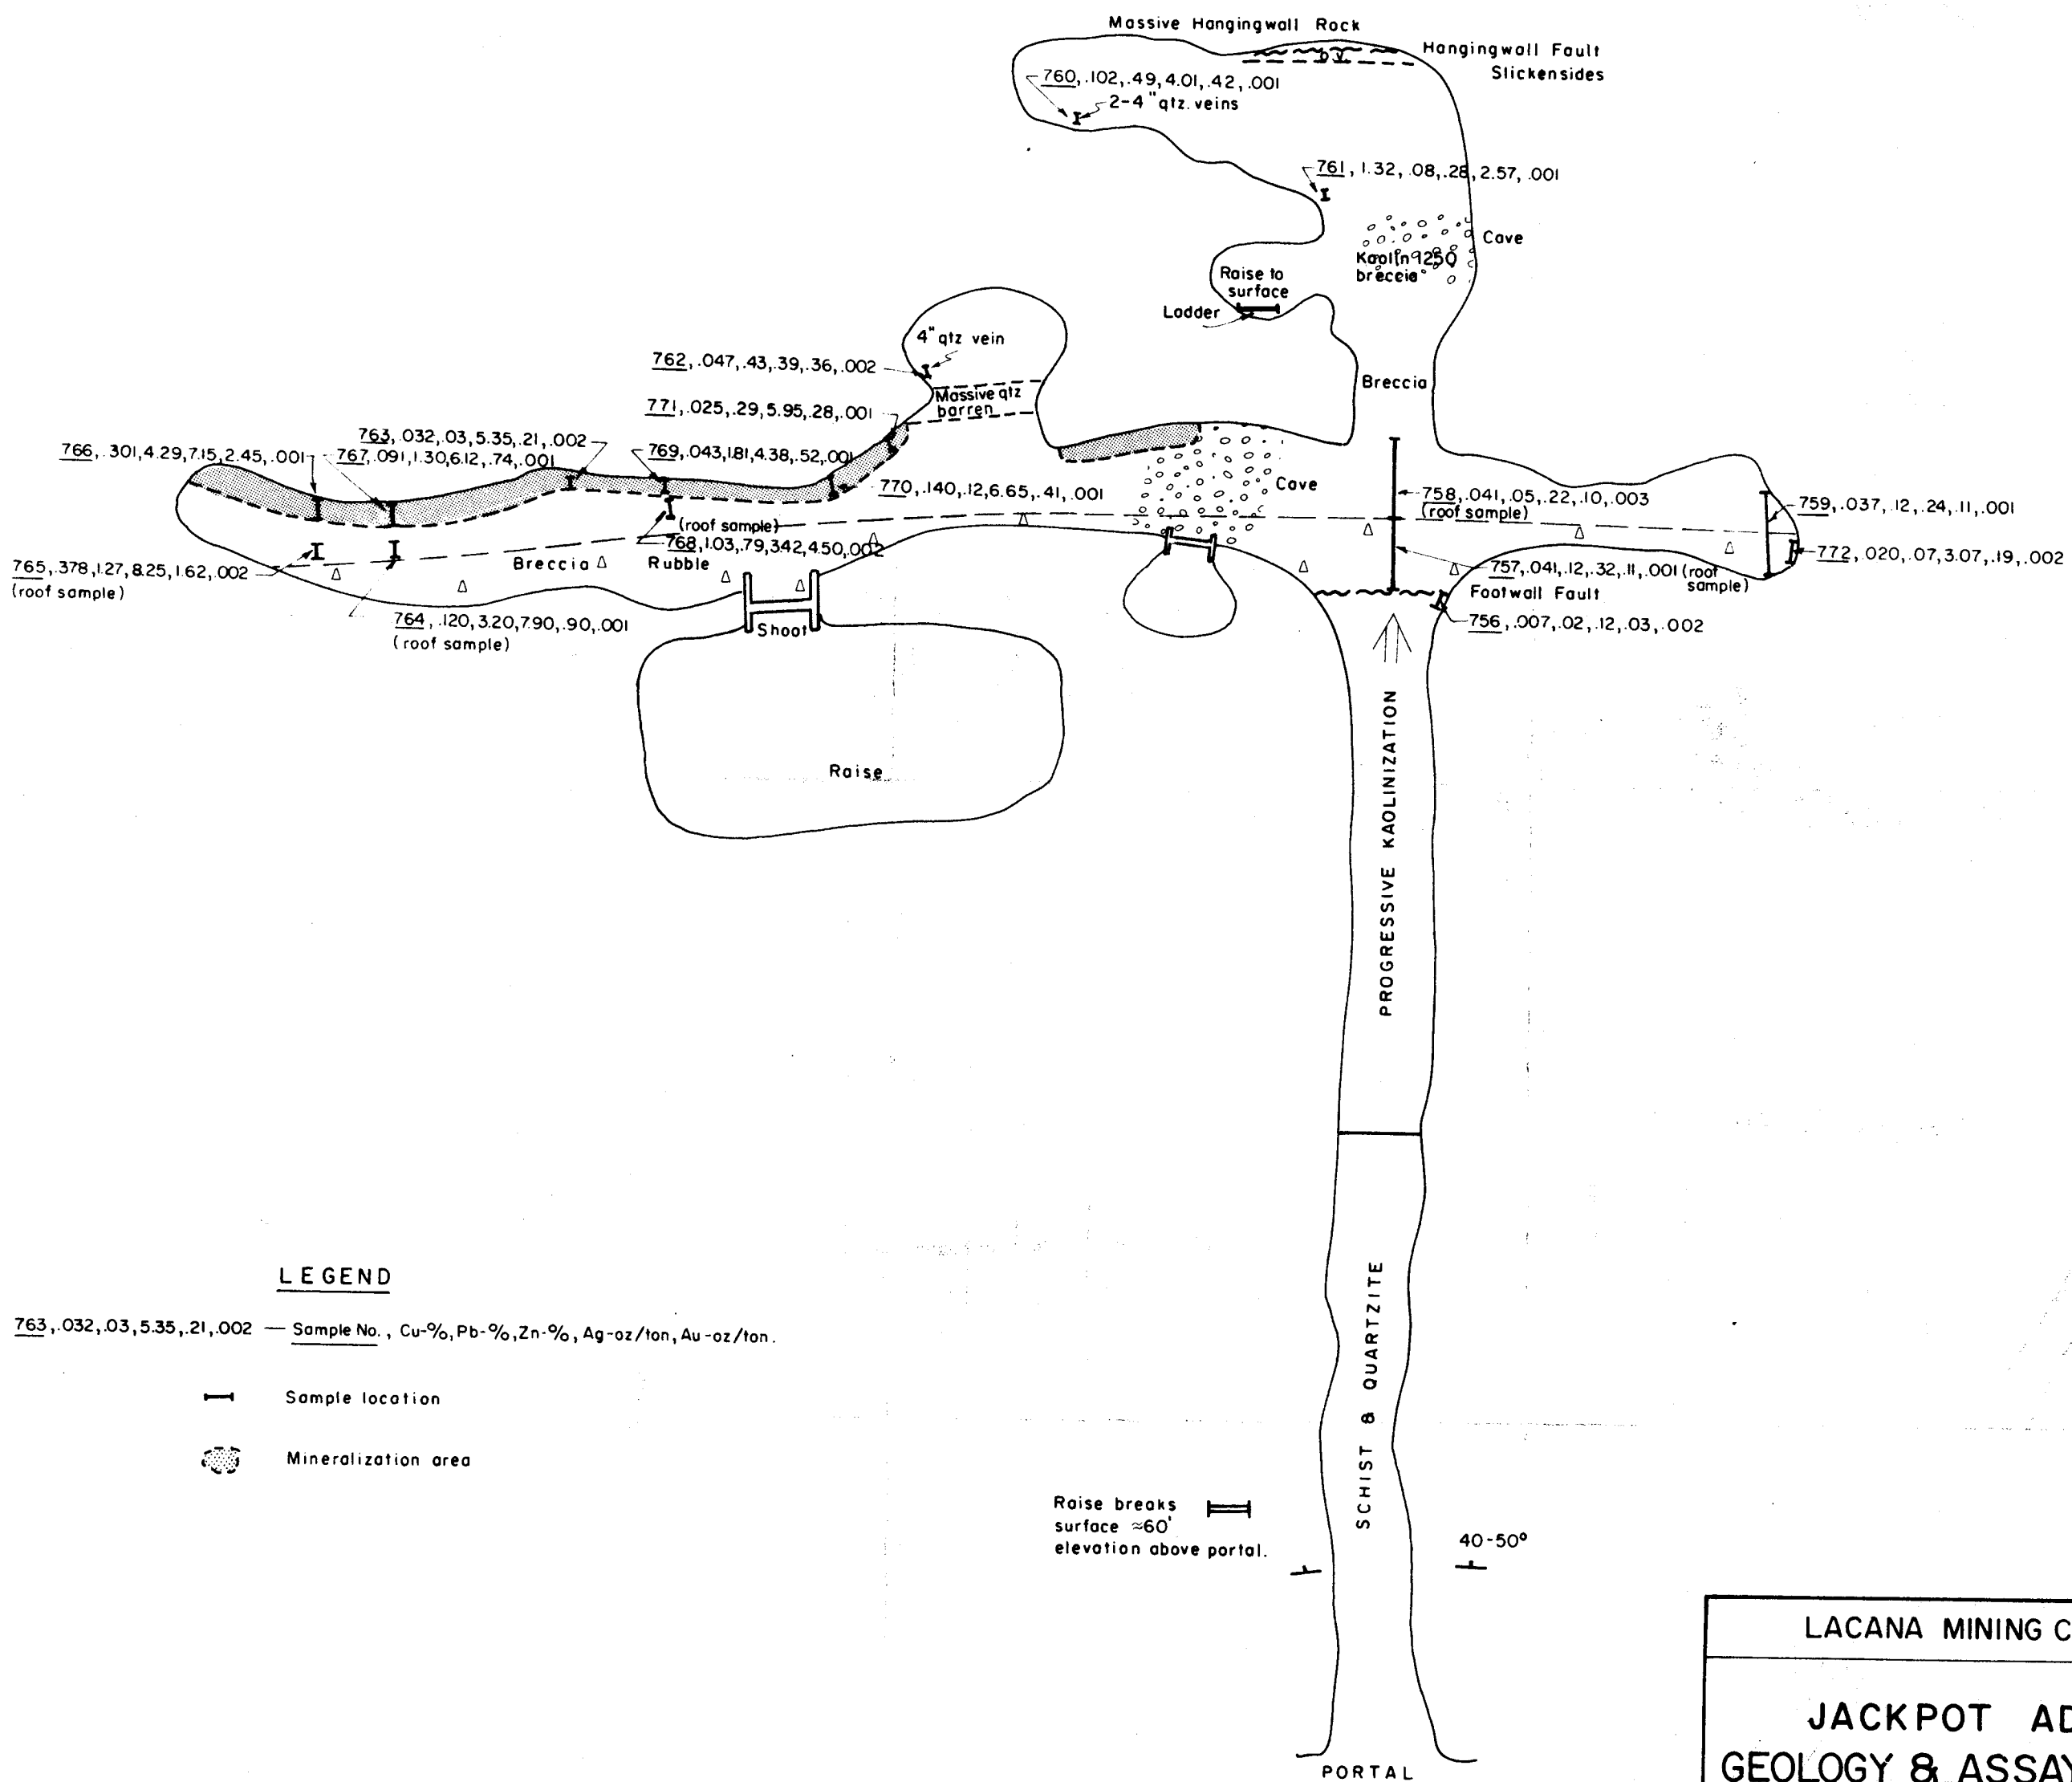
Massive Hangingwall Rock

Hangingwall Fault
Slickensides

760, .102, .49, 4.01, .42, .001
2-4" qtz. veins

761, 1.32, .08, .28, 2.57, .001

Cave

Kaolin 9250 breccia

Raise to surface

Ladder

4" qtz vein

762, .047, .43, .39, .36, .002

Massive qtz barren

771, .025, .29, 5.95, .28, .001

Breccia

763, .032, .03, 5.35, .21, .002

766, .301, 4.29, 7.15, 2.45, .001

767, .091, 1.30, 6.12, .74, .001

769, .043, 1.81, 4.38, .52, .001

770, .140, .12, 6.65, .41, .001

Cave

758, .041, .05, .22, .10, .003
(roof sample)

759, .037, .12, .24, .11, .001

(roof sample)
768, 1.03, .79, 3.42, 4.50, .002

772, .020, .07, 3.07, .19, .002

765, .378, 1.27, 8.25, 1.62, .002
(roof sample)

Breccia

Rubble

757, .041, .12, .32, .11, .001 (roof sample)

Footwall Fault

756, .007, .02, .12, .03, .002

764, .120, 3.20, 7.90, .90, .001
(roof sample)

Shoot

Raise

PROGRESSIVE KAOLINIZATION

SCHIST & QUARTZITE

LEGEND

763, .032, .03, 5.35, .21, .002 — Sample No., Cu-%, Pb-%, Zn-%, Ag-oz/ton, Au-oz/ton.

Sample location

Mineralization area

Raise breaks surface ≈60' elevation above portal.

40-50°

PORTAL

LACANA MINING C

JACKPOT AD
GEOLOGY & ASSAY